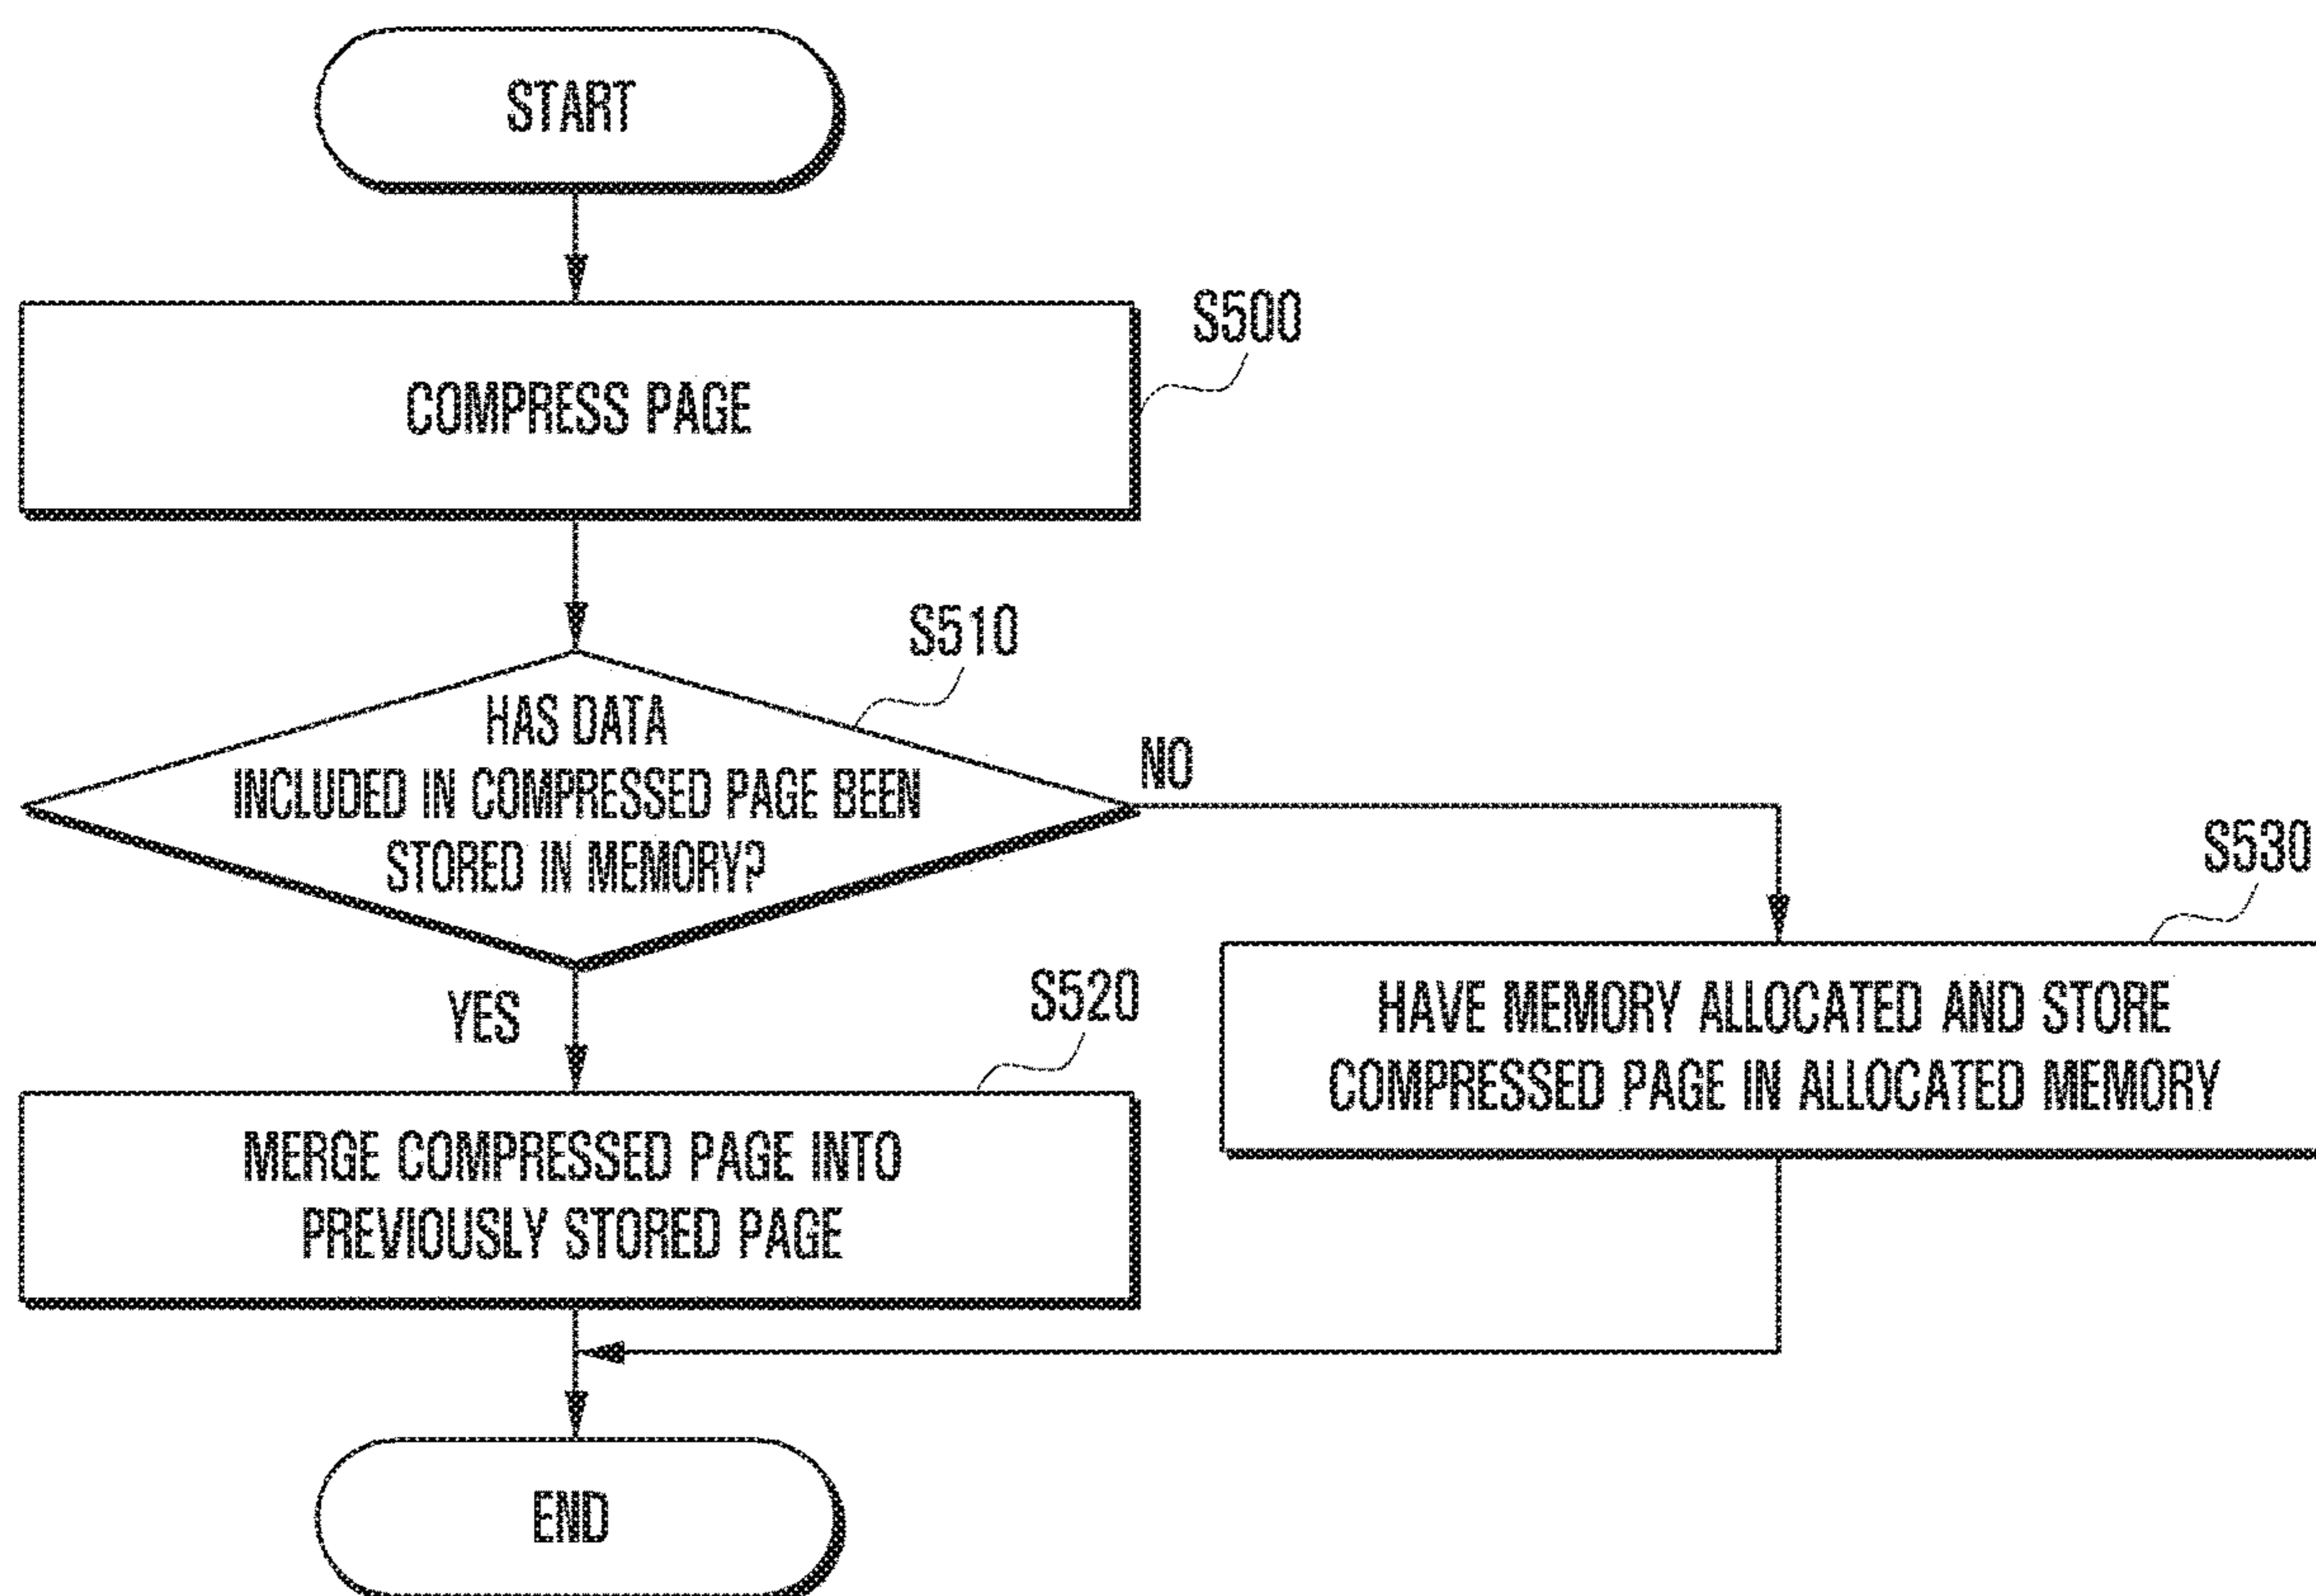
START

S500

COMPRESS PAGE

S510

HAS DATA INCLUDED IN COMPRESSED PAGE BEEN STORED IN MEMORY?

NO

S530

YES

S520

HAVE MEMORY ALLOCATED AND STORE COMPRESSED PAGE IN ALLOCATED MEMORY

MERGE COMPRESSED PAGE INTO PREVIOUSLY STORED PAGE

END